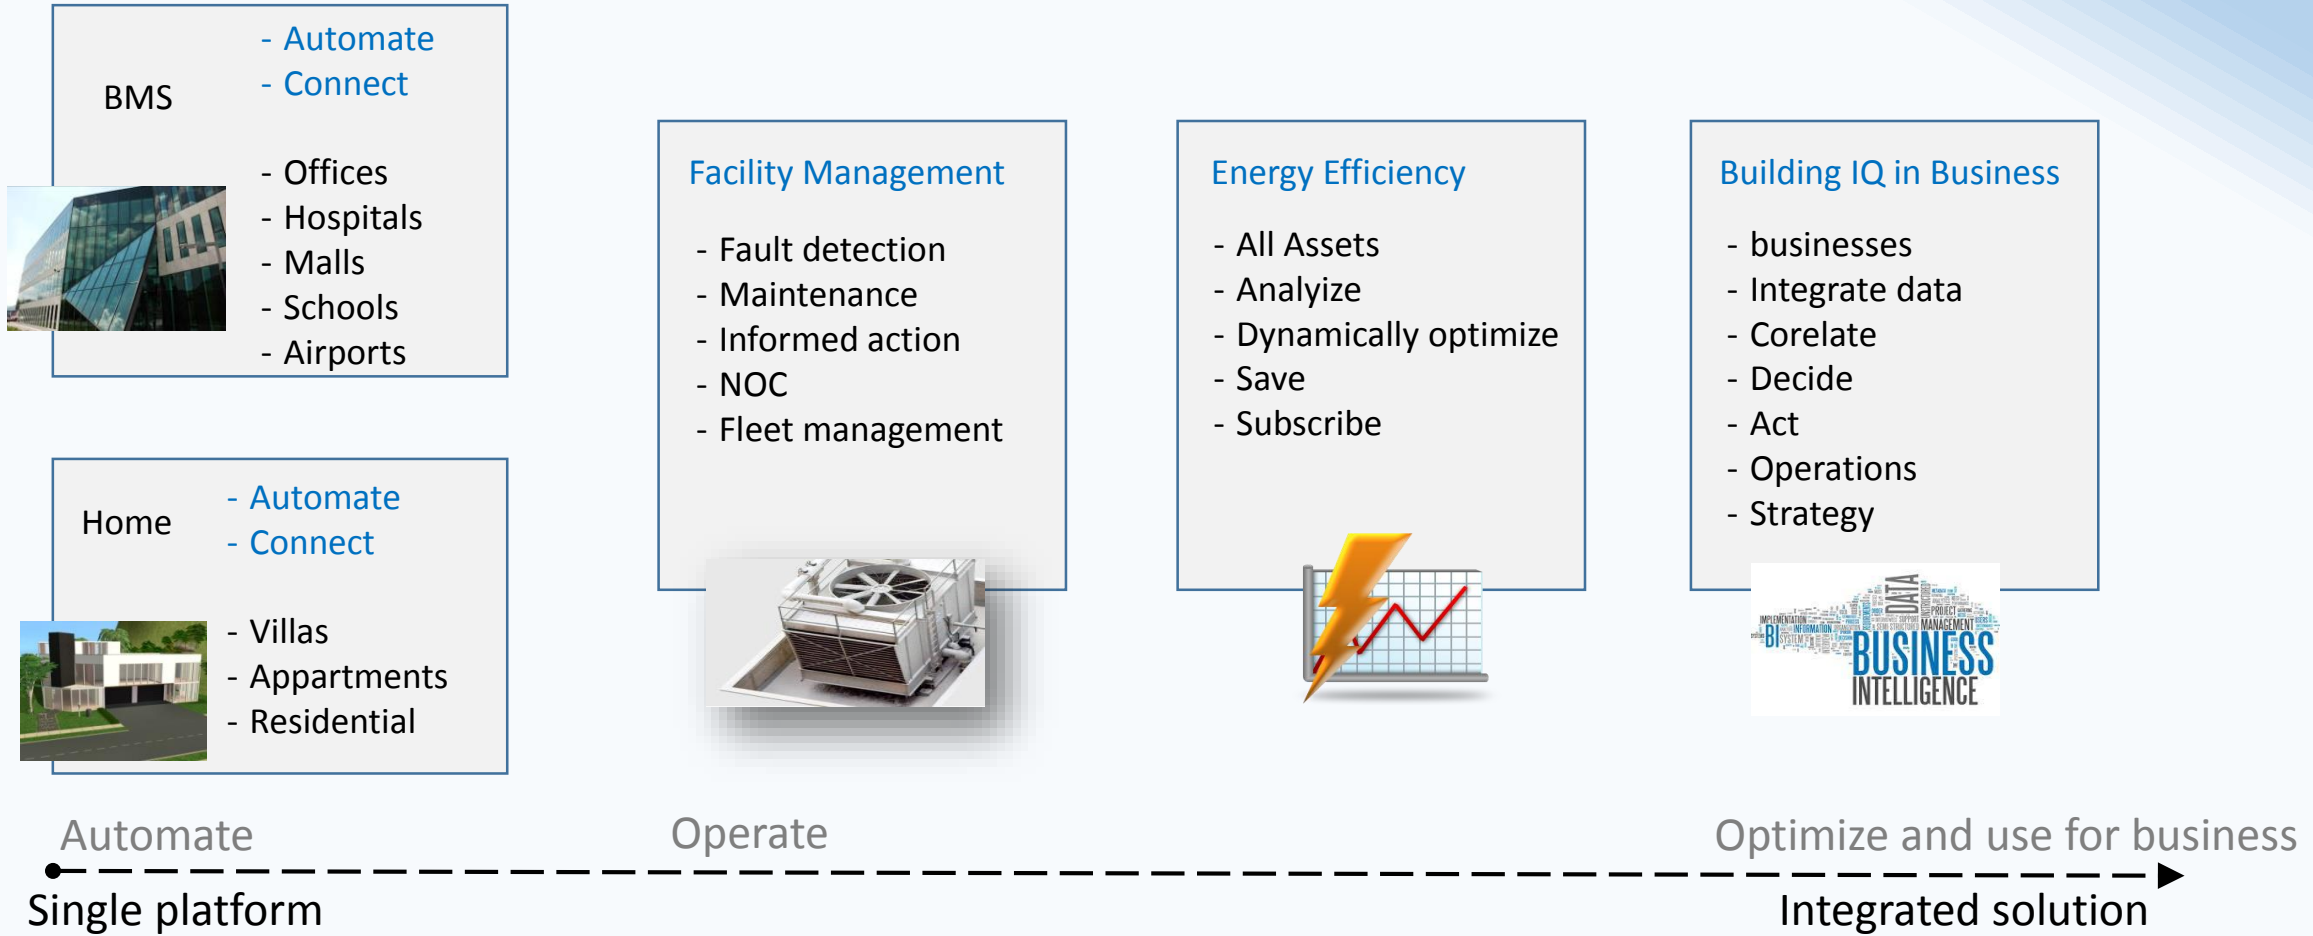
BMS

- Automate
- Connect

- Offices
- Hospitals
- Malls
- Schools
- Airports

Home

- Automate
- Connect

- Villas
- Appartments
- Residential

Facility Management

- Fault detection
- Maintenance
- Informed action
- NOC
- Fleet management

Energy Efficiency

- All Assets
- Analyze
- Dynamically optimize
- Save
- Subscribe

Building IQ in Business

- businesses
- Integrate data
- Corelate
- Decide
- Act
- Operations
- Strategy

DATA
BI
BUSINESS
INTELLIGENCE

Automate

Operate

Optimize and use for business

Single platform

Integrated solution